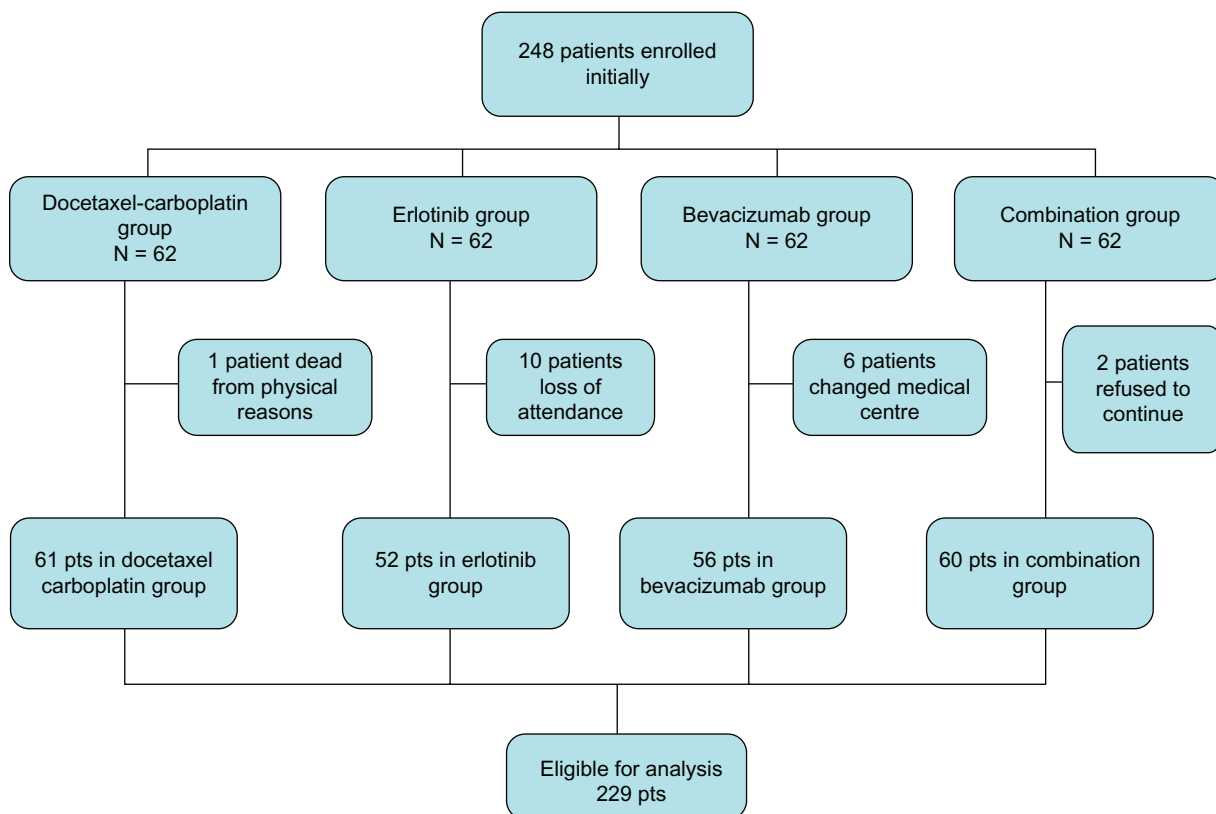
248 patients enrolled initially

Docetaxel-carboplatin group
N = 62

Erlotinib group
N = 62

Bevacizumab group
N = 62

Combination group
N = 62

1 patient dead from physical reasons

10 patients loss of attendance

6 patients changed medical centre

2 patients refused to continue

61 pts in docetaxel carboplatin group

52 pts in erlotinib group

56 pts in bevacizumab group

60 pts in combination group

Eligible for analysis
229 pts